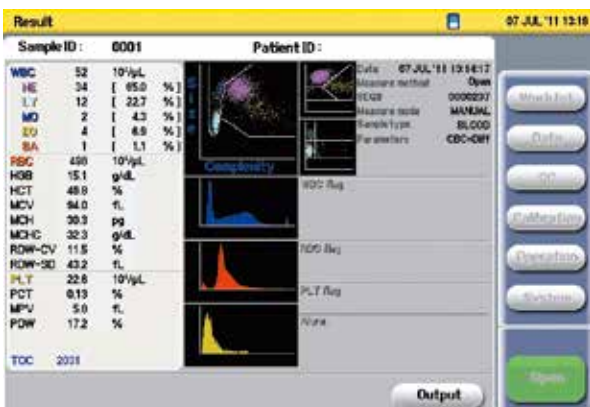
Result

07 JUL '11 13:18

Sample ID : 0001

Patient ID :

| | | | |
|---|---|---|---|
| WBC | 52 | $10^2/\mu L$ | |
| NE | 34 | [ 65.0 | %] |
| LY | 12 | [ 22.7 | %] |
| MO | 2 | [ 4.3 | %] |
| EO | 4 | [ 6.9 | %] |
| BA | 1 | [ 1.1 | %] |
| RBC | 498 | $10^4/\mu L$ | |
| HGB | 15.1 | g/dL | |
| HCT | 46.8 | % | |
| MCV | 94.0 | fL | |
| MCH | 30.3 | pg | |
| MCHC | 32.3 | g/dL | |
| RDW-CV | 11.5 | % | |
| RDW-SD | 43.2 | fL | |
| PLT | 22.6 | $10^4/\mu L$ | |
| PCT | 0.13 | % | |
| MPV | 5.0 | fL | |
| PDW | 17.2 | % | |

TOC 2031

Complexity

Date 07 JUL '11 13:14:17
Measure method Open
REG# 0000207
Measure mode MANUAL
Sample type BLOOD
Parameters CBC+DIFF

WBC flag

RBC flag

PLT flag

None

Worklist

Data

QC

Calibration

Operation

System

Open

Output